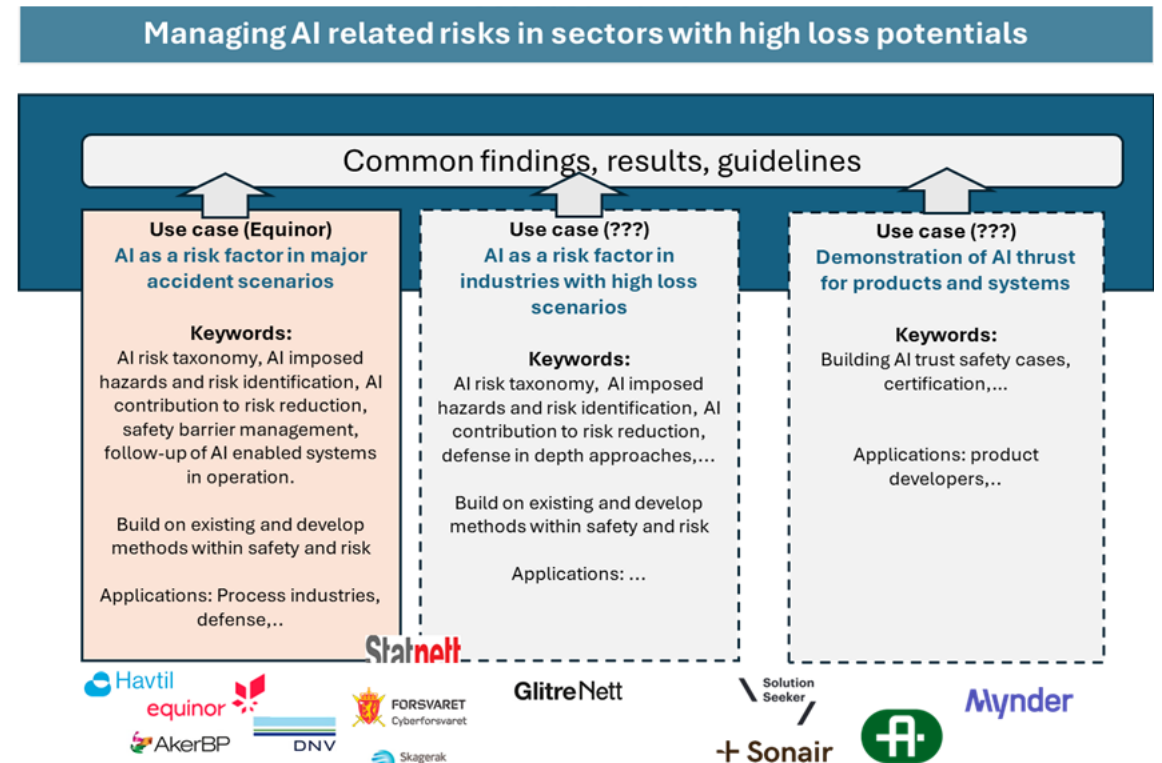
Managing AI related risks in sectors with high loss potentials

Common findings, results, guidelines

Use case (Equinor)
AI as a risk factor in major accident scenarios

Keywords:
AI risk taxonomy, AI imposed hazards and risk identification, AI contribution to risk reduction, safety barrier management, follow-up of AI enabled systems in operation.

Build on existing and develop methods within safety and risk

Applications: Process industries, defense,..

Use case (???)
AI as a risk factor in industries with high loss scenarios

Keywords:
AI risk taxonomy, AI imposed hazards and risk identification, AI contribution to risk reduction, defense in depth approaches,...

Build on existing and develop methods within safety and risk

Applications: ...

Use case (???)
Demonstration of AI thrust for products and systems

Keywords:
Building AI trust safety cases, certification,...

Applications: product developers,..

Havtil
equinor
AkerBP
DNV
Statnett
FORSVARET Cyberforsvaret
Skagerak
GlitreNett
Solution Seeker
Sonair
Mynder